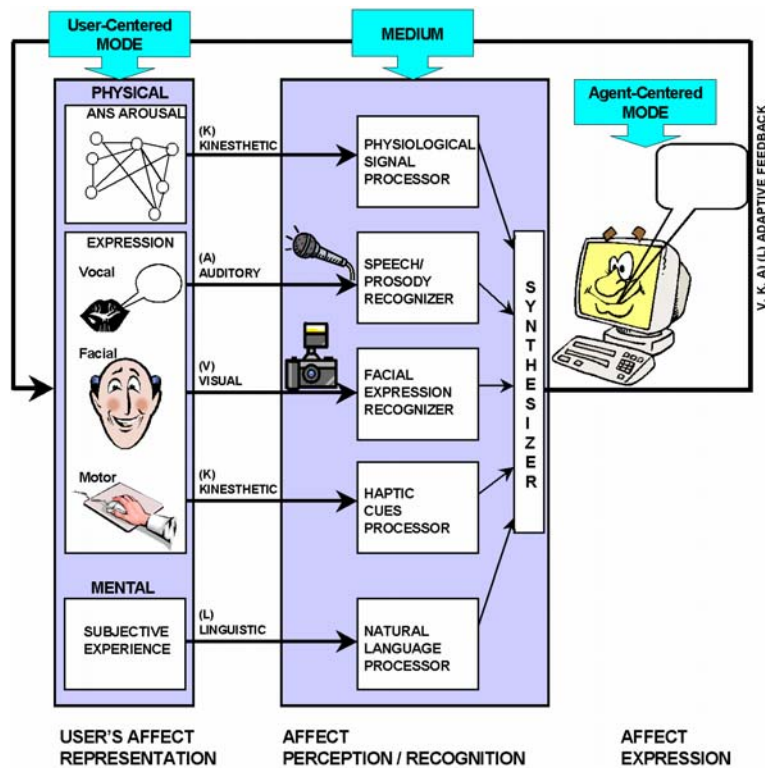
User-Centered MODE

MEDIUM

Agent-Centered MODE

V, K, A, (L) ADAPTIVE FEEDBACK

PHYSICAL

ANS AROUSAL

(K) KINESTHETIC

PHYSIOLOGICAL SIGNAL PROCESSOR

EXPRESSION

Vocal

(A) AUDITORY

SPEECH/ PROSODY RECOGNIZER

Facial

(V) VISUAL

FACIAL EXPRESSION RECOGNIZER

Motor

(K) KINESTHETIC

HAPTIC CUES PROCESSOR

S Y N T H E S I Z E R

MENTAL

SUBJECTIVE EXPERIENCE

(L) LINGUISTIC

NATURAL LANGUAGE PROCESSOR

USER'S AFFECT REPRESENTATION

AFFECT PERCEPTION / RECOGNITION

AFFECT EXPRESSION